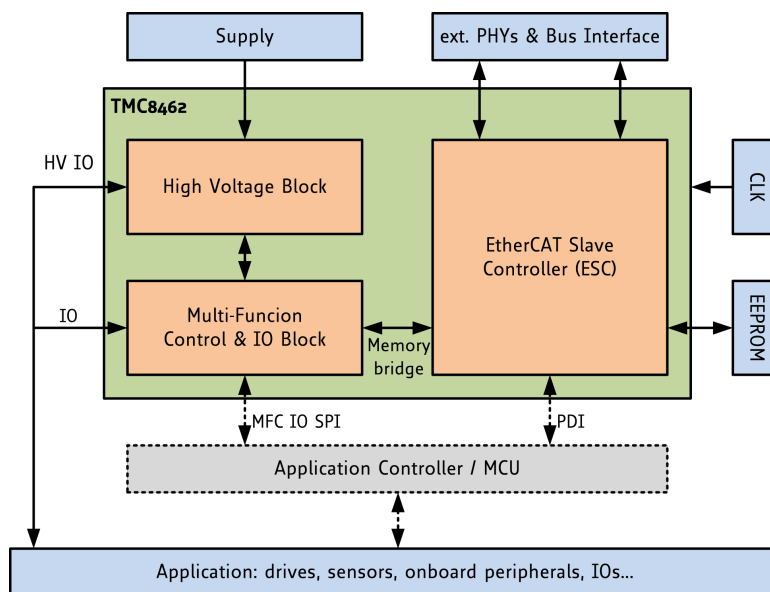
Supply

ext. PHYs & Bus Interface

TMC8462

HV IO

High Voltage Block

EtherCAT Slave Controller (ESC)

CLK

IO

Multi-Funcion Control & IO Block

Memory bridge

EEPROM

MFC IO SPI

PDI

Application Controller / MCU

Application: drives, sensors, onboard peripherals, IOs...